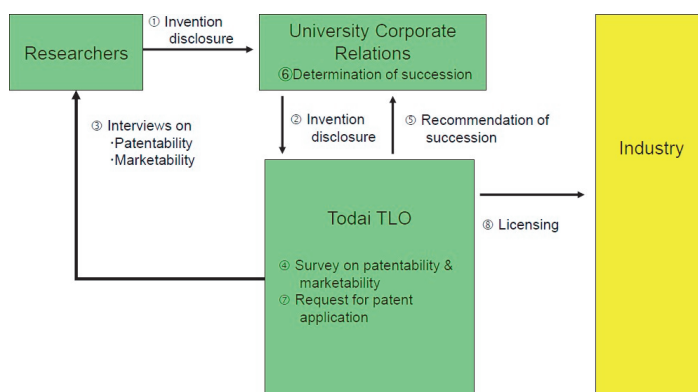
Researchers

① Invention disclosure

University Corporate Relations
⑥Determination of succession

③ Interviews on
・Patentability
・Marketability

② Invention disclosure

⑤ Recommendation of succession

Industry

Todai TLO

④ Survey on patentability & marketability
⑦ Request for patent application

⑧ Licensing